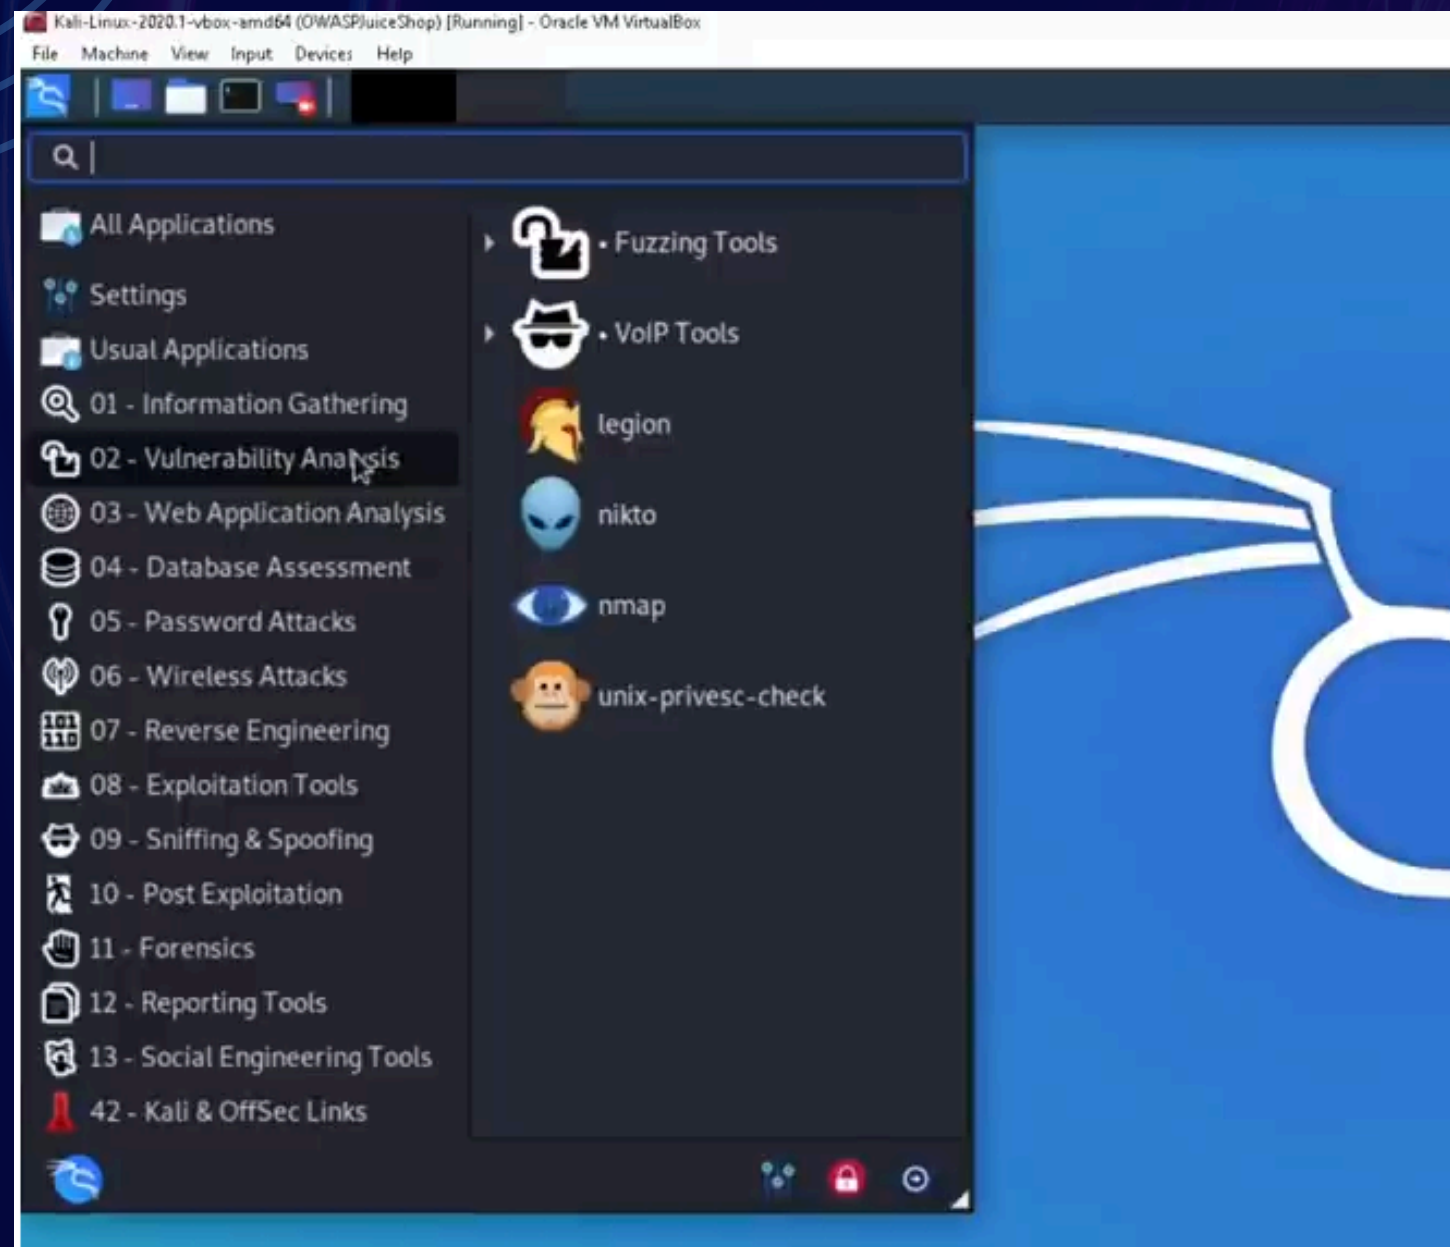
Kali-Linux-2020.1-vbox-amd64 (OWASPJuiceShop) [Running] - Oracle VM VirtualBox

File Machine View Input Devices Help

All Applications
Settings
Usual Applications
01 - Information Gathering
02 - Vulnerability Analysis
03 - Web Application Analysis
04 - Database Assessment
05 - Password Attacks
06 - Wireless Attacks
07 - Reverse Engineering
08 - Exploitation Tools
09 - Sniffing & Spoofing
10 - Post Exploitation
11 - Forensics
12 - Reporting Tools
13 - Social Engineering Tools
42 - Kali & OffSec Links

• Fuzzing Tools
• VoIP Tools
legion
nikto
nmap
unix-privesc-check